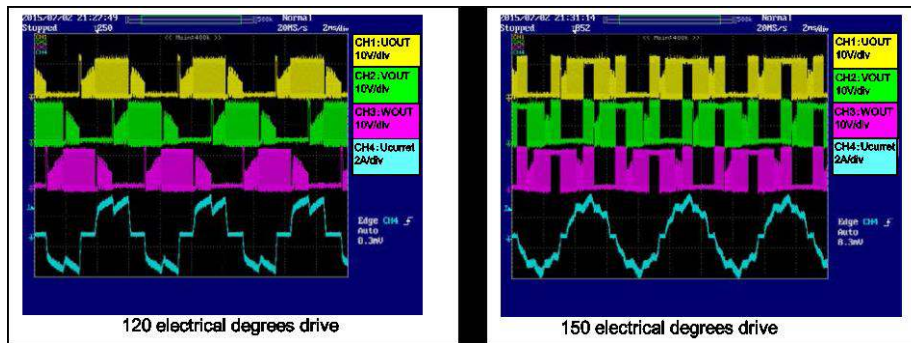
2015/07/02 21:27:49 Normal
Stopped 250 20MS/s 2ms/div
<< Main:400k >>
CH1:UOUT
10V/div
CH2:VOUT
10V/div
CH3:WOUT
10V/div
CH4:Ucurret
2A/div
Edge CH4
Auto
0.3mV
120 electrical degrees drive

2015/07/02 21:31:14 Normal
Stopped 852 20MS/s 2ms/div
<< Main:400k >>
CH1:UOUT
10V/div
CH2:VOUT
10V/div
CH3:WOUT
10V/div
CH4:Ucurret
2A/div
Edge CH4
Auto
0.3mV
150 electrical degrees drive